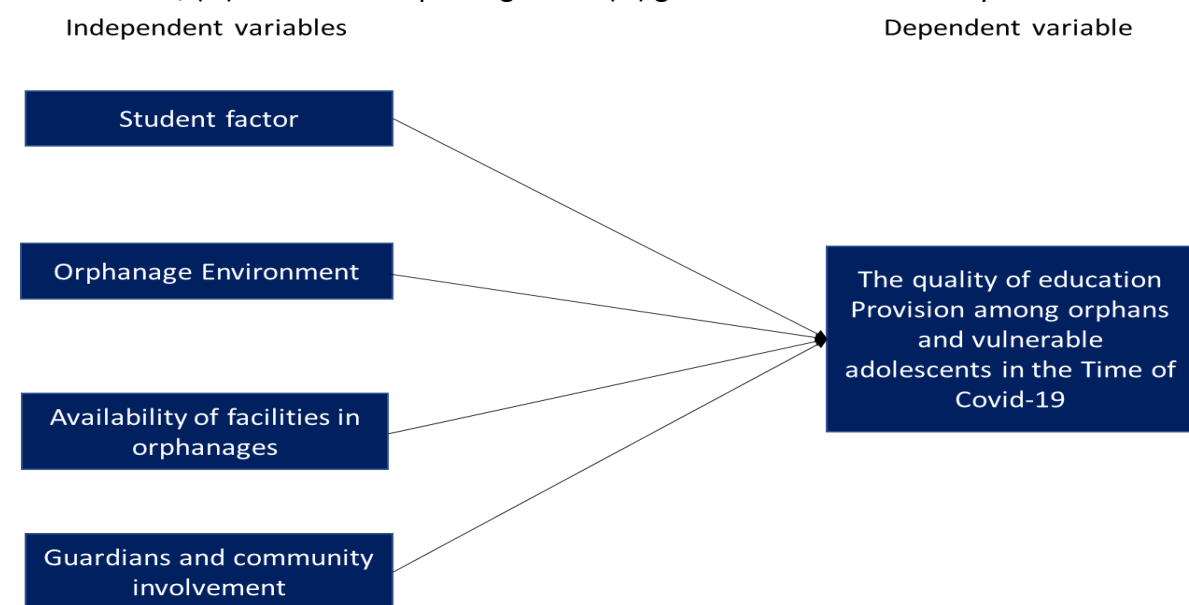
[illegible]

Independent variables

Dependent variable

Student factor

Orphanage Environment

Availability of facilities in orphanages

Guardians and community involvement

The quality of education Provision among orphans and vulnerable adolescents in the Time of Covid-19